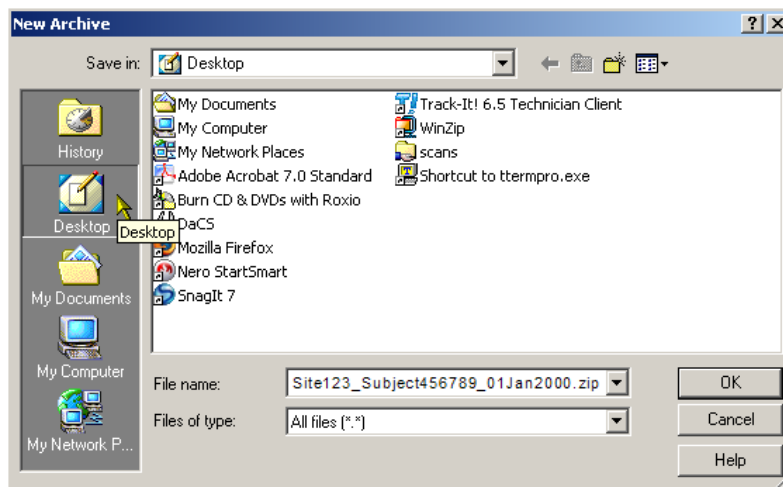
New Archive

?

X

Save in: Desktop

History

Desktop

Desktop

My Documents

My Computer

My Network P...

My Documents
My Computer
My Network Places
Adobe Acrobat 7.0 Standard
Burn CD & DVDs with Roxio
DaCS
Mozilla Firefox
Nero StartSmart
SnagIt 7

Track-It! 6.5 Technician Client
WinZip
scans
Shortcut to ttermpro.exe

File name: Site123_Subject456789_01Jan2000.zip

Files of type: All files (*.*)

OK

Cancel

Help